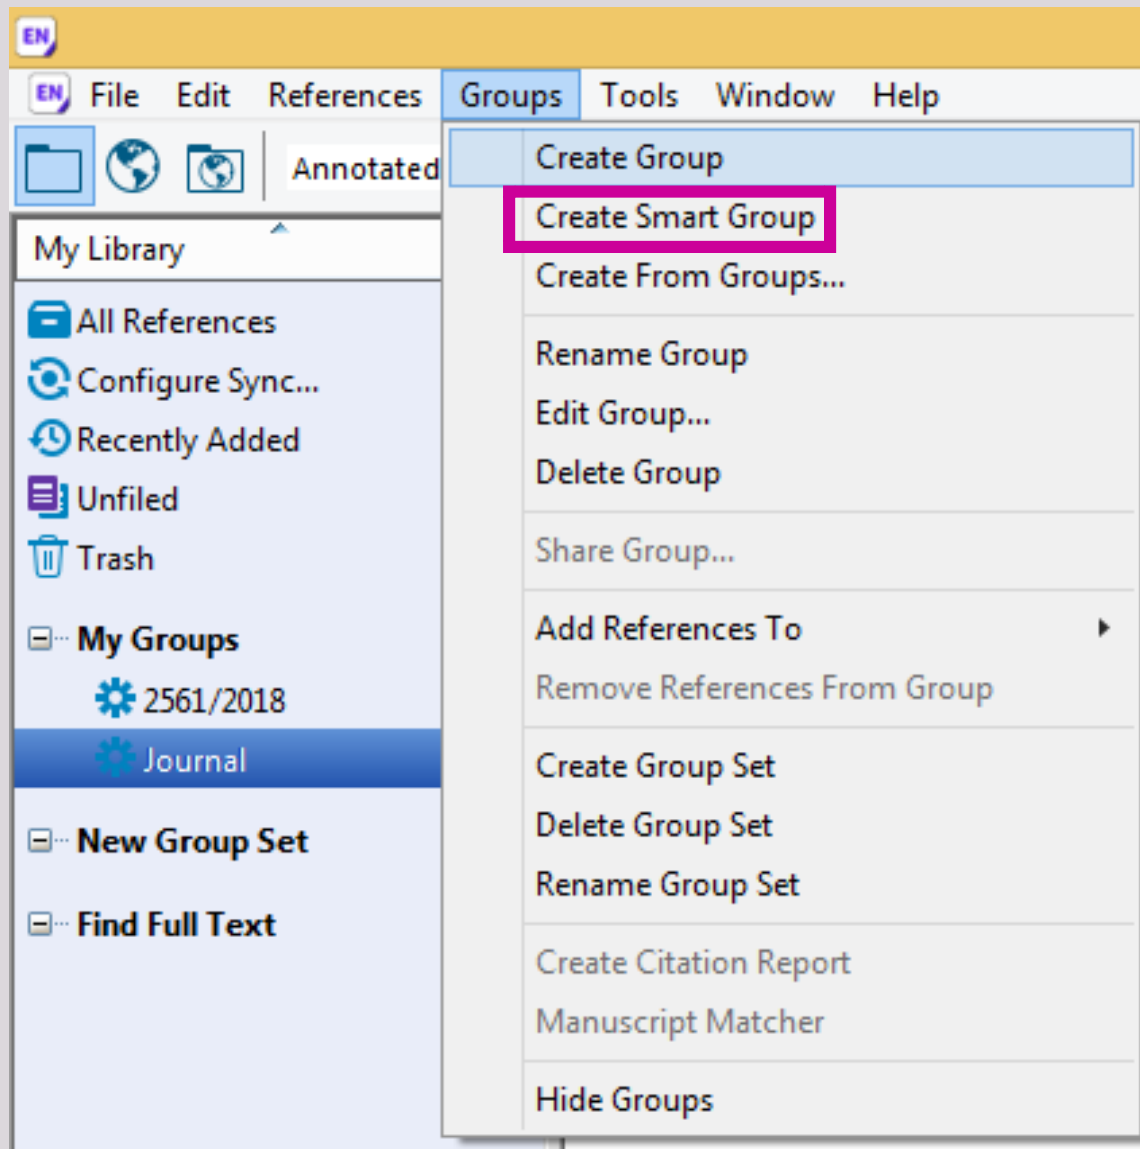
EN

EN File Edit References Groups Tools Window Help

Annotated

My Library

All References
Configure Sync...
Recently Added
Unfiled
Trash

My Groups
2561/2018
Journal

New Group Set

Find Full Text

Create Group
Create Smart Group
Create From Groups...

Rename Group
Edit Group...
Delete Group

Share Group...

Add References To
Remove References From Group

Create Group Set
Delete Group Set
Rename Group Set

Create Citation Report
Manuscript Matcher

Hide Groups